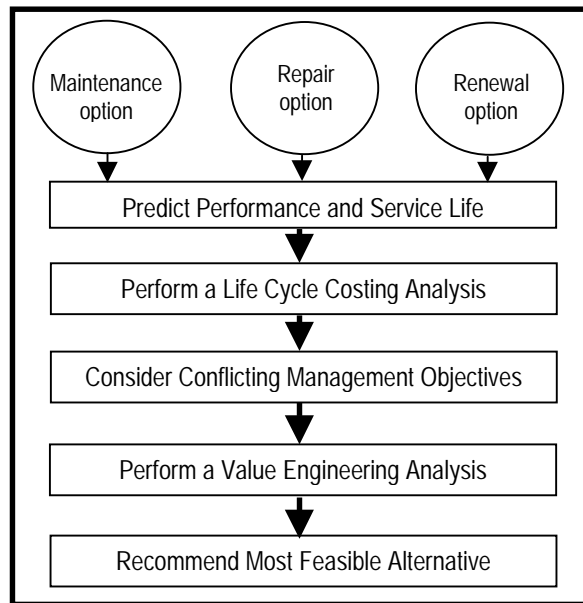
Maintenance option

Repair option

Renewal option

Predict Performance and Service Life

Perform a Life Cycle Costing Analysis

Consider Conflicting Management Objectives

Perform a Value Engineering Analysis

Recommend Most Feasible Alternative